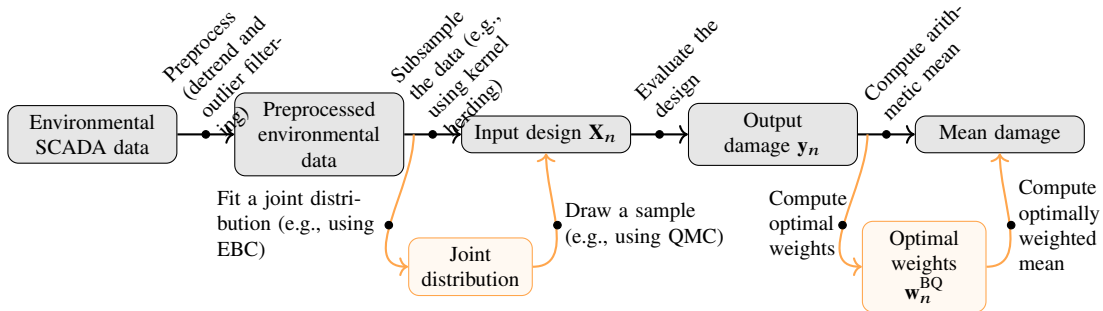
Environmental SCADA data

Preprocess (detrend and outlier filtering)

Preprocessed environmental data

Subsample the data (e.g., using kernel herding)

Input design $\mathbf{X}_n$

Evaluate the design

Output damage $\mathbf{y}_n$

Compute arithmetic mean

Mean damage

Fit a joint distribution (e.g., using EBC)

Joint distribution

Draw a sample (e.g., using QMC)

Compute optimal weights

Optimal weights $\mathbf{w}_n^{\mathrm{BQ}}$

Compute optimally weighted mean